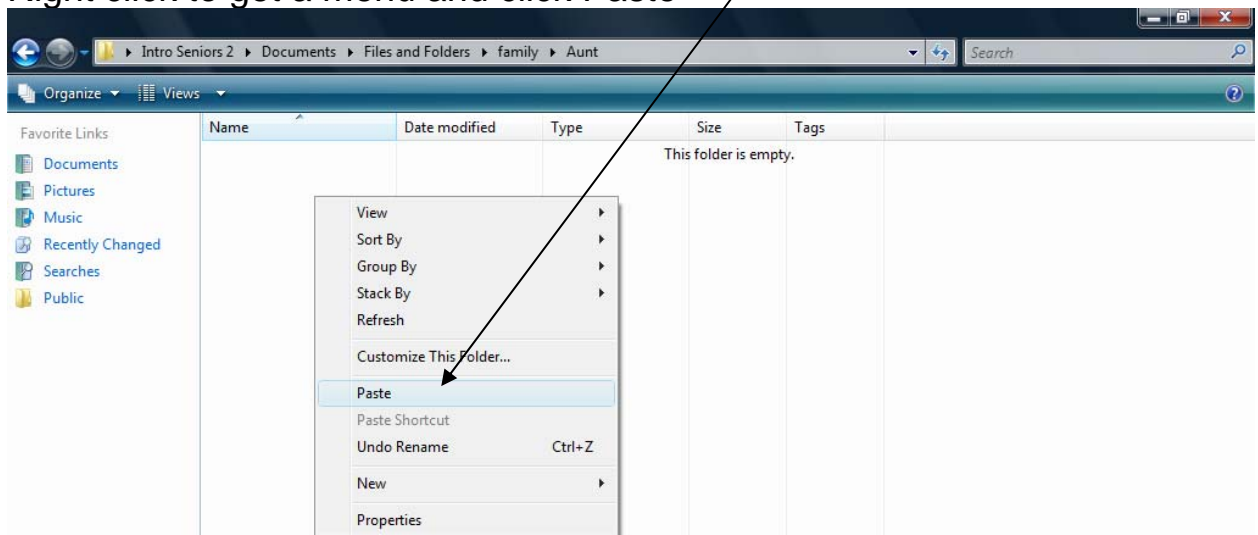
Right click to get a menu and click Paste

Intro Seniors 2 ▸ Documents ▸ Files and Folders ▸ family ▸ Aunt

Search

Organize ▾ Views ▾

Favorite Links

Documents

Pictures

Music

Recently Changed

Searches

Public

| Name | Date modified | Type | Size | Tags |
|---|---|---|---|---|

This folder is empty.

View

Sort By

Group By

Stack By

Refresh

Customize This Folder...

Paste

Paste Shortcut

Undo Rename Ctrl+Z

New

Properties